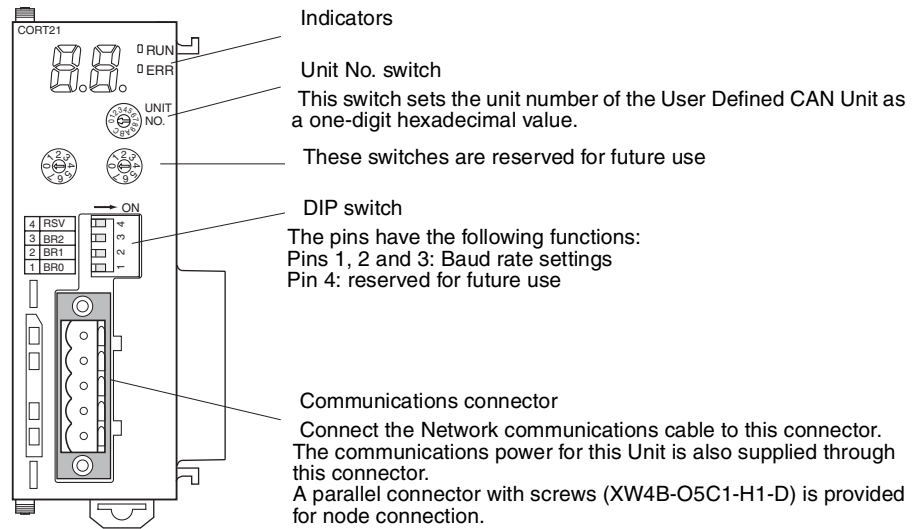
CORT21

RUN
ERR

UNIT
NO.

ON

| 4 | RSV |
|---|---|
| 3 | BR2 |
| 2 | BR1 |
| 1 | BR0 |

4
3
2
1

Indicators

Unit No. switch

This switch sets the unit number of the User Defined CAN Unit as a one-digit hexadecimal value.

These switches are reserved for future use

DIP switch

The pins have the following functions:
Pins 1, 2 and 3: Baud rate settings
Pin 4: reserved for future use

Communications connector

Connect the Network communications cable to this connector. The communications power for this Unit is also supplied through this connector.
A parallel connector with screws (XW4B-O5C1-H1-D) is provided for node connection.